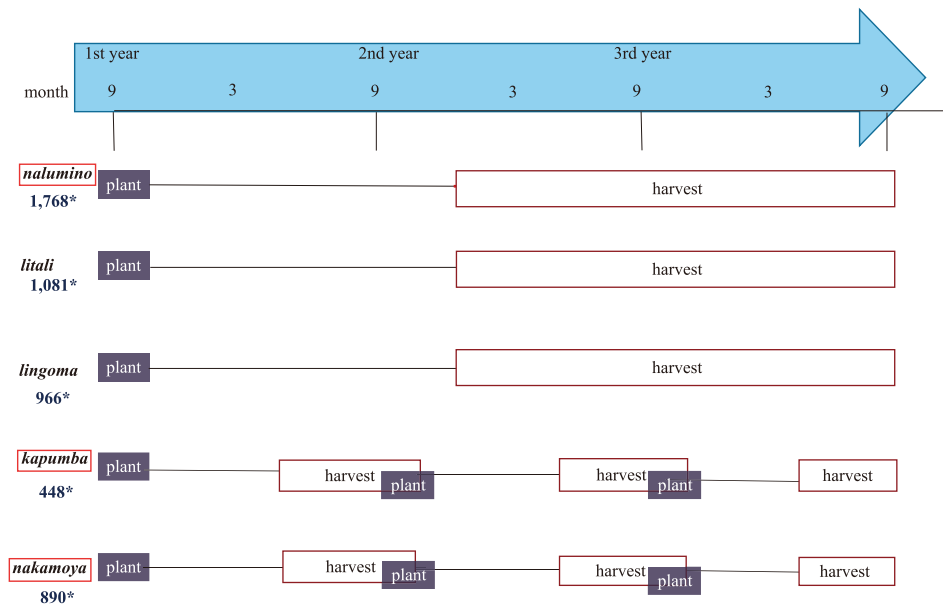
1st year
2nd year
3rd year
month
9
3
9
3
9
3
9

nalumino
1,768*
plant
harvest

litali
1,081*
plant
harvest

lingoma
966*
plant
harvest

kapumba
448*
plant
harvest
plant
harvest
plant
harvest

nakamoya
890*
plant
harvest
plant
harvest
plant
harvest